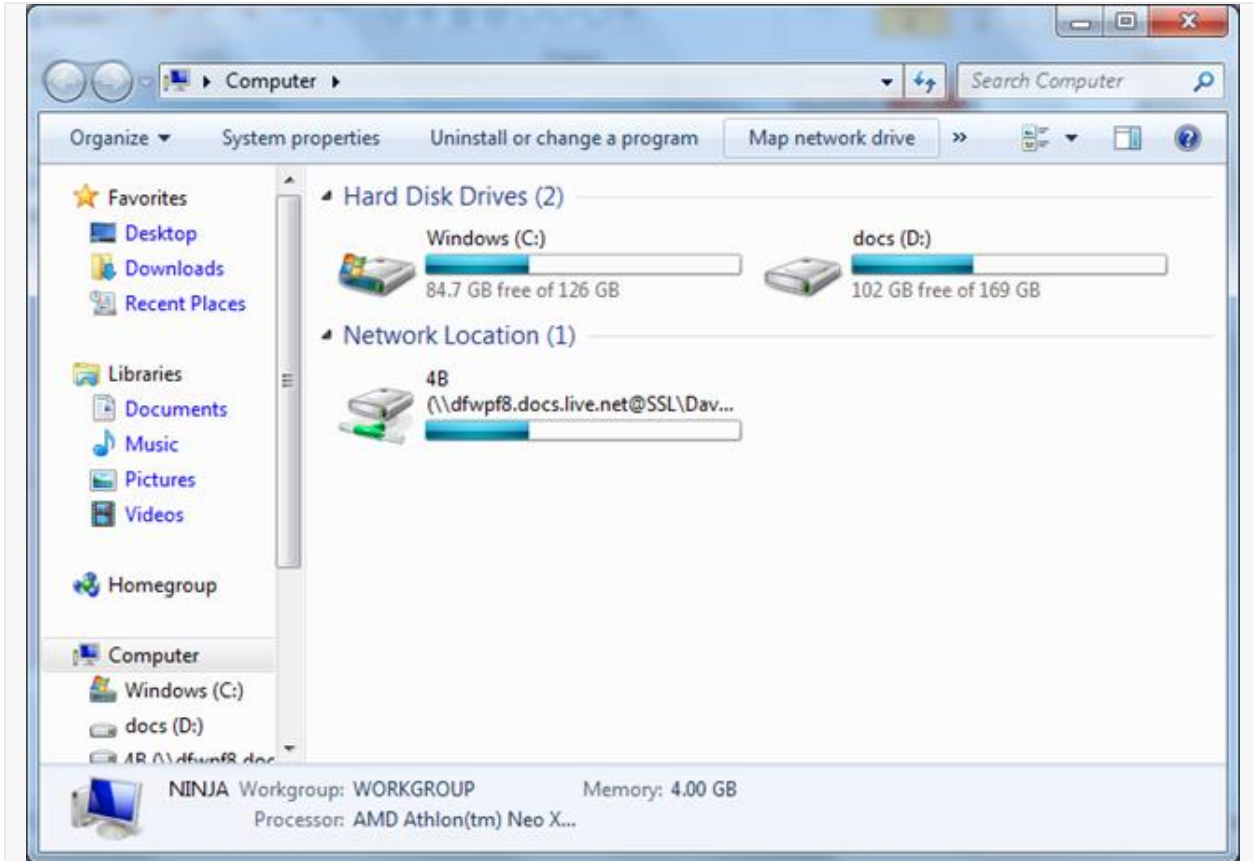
Computer ▸

Search Computer

Organize ▾ System properties Uninstall or change a program Map network drive »

Favorites
Desktop
Downloads
Recent Places

Libraries
Documents
Music
Pictures
Videos

Homegroup

Computer
Windows (C:)
docs (D:)
4B (\\dfwpf8.doc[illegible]

Hard Disk Drives (2)

Windows (C:)
84.7 GB free of 126 GB

docs (D:)
102 GB free of 169 GB

Network Location (1)

4B
(\\dfwpf8.docs.live.net@SSL\Dav...

NINJA Workgroup: WORKGROUP Memory: 4.00 GB
Processor: AMD Athlon(tm) Neo X...